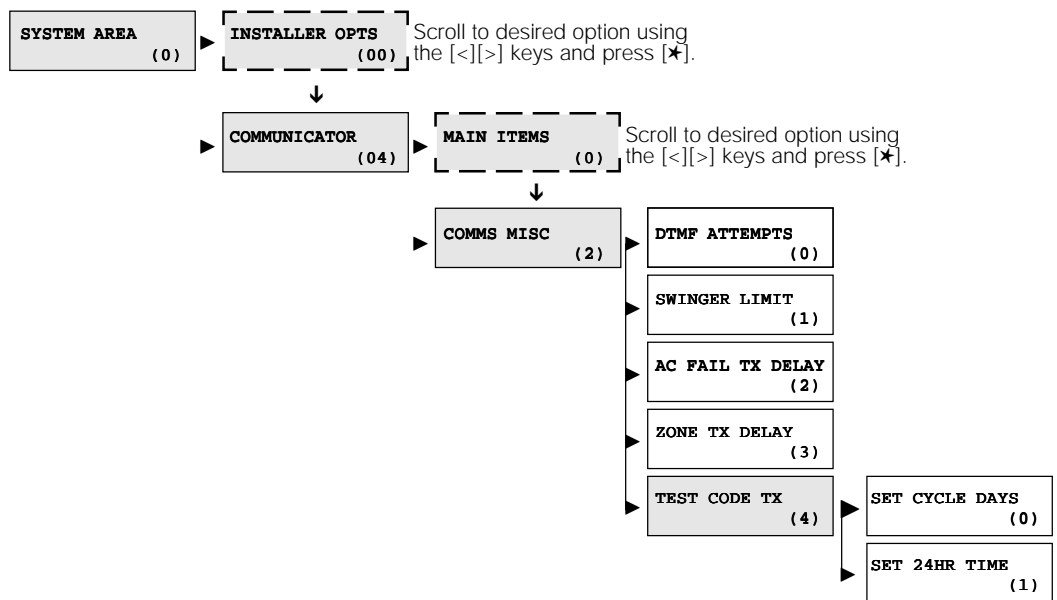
SYSTEM AREA
(0)

INSTALLER OPTS
(00)

Scroll to desired option using the [<][>] keys and press [✶].

COMMUNICATOR
(04)

MAIN ITEMS
(0)

Scroll to desired option using the [<][>] keys and press [✶].

COMMS MISC
(2)

DTMF ATTEMPTS
(0)

SWINGER LIMIT
(1)

AC FAIL TX DELAY
(2)

ZONE TX DELAY
(3)

TEST CODE TX
(4)

SET CYCLE DAYS
(0)

SET 24HR TIME
(1)